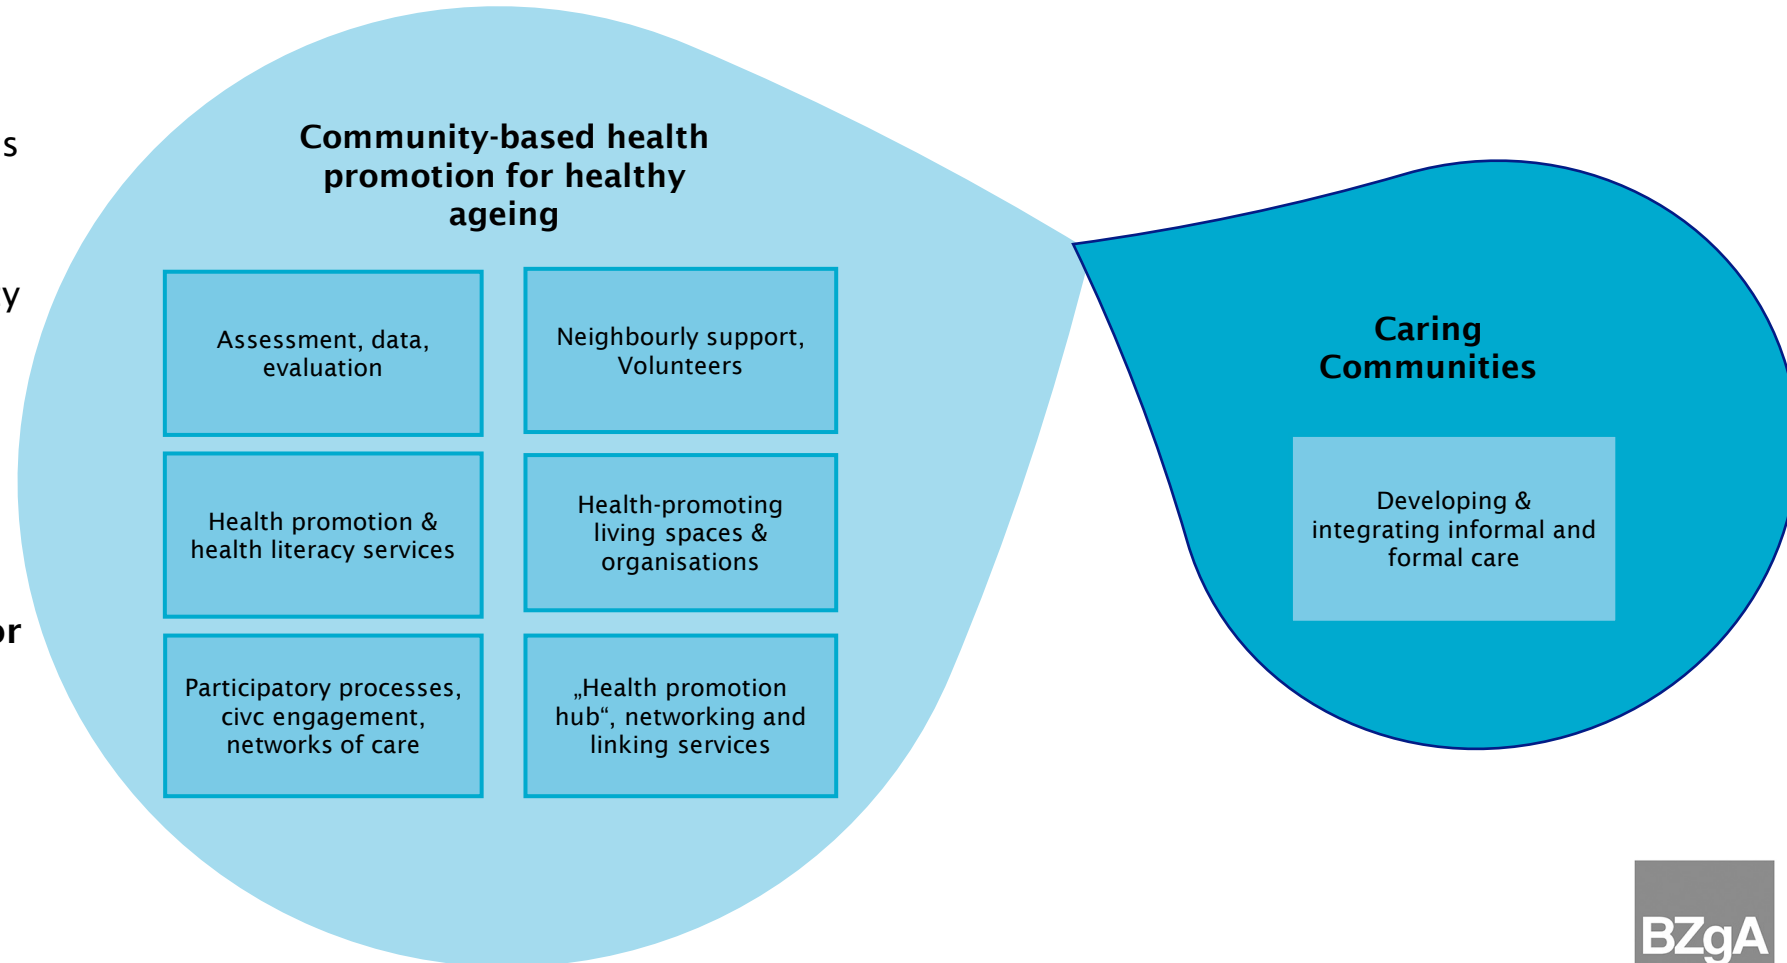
s

y

r

Community-based health promotion for healthy ageing

Assessment, data, evaluation

Neighbourly support, Volunteers

Health promotion & health literacy services

Health-promoting living spaces & organisations

Participatory processes, civc engagement, networks of care

„Health promotion hub“, networking and linking services

Caring Communities

Developing & integrating informal and formal care

BZgA